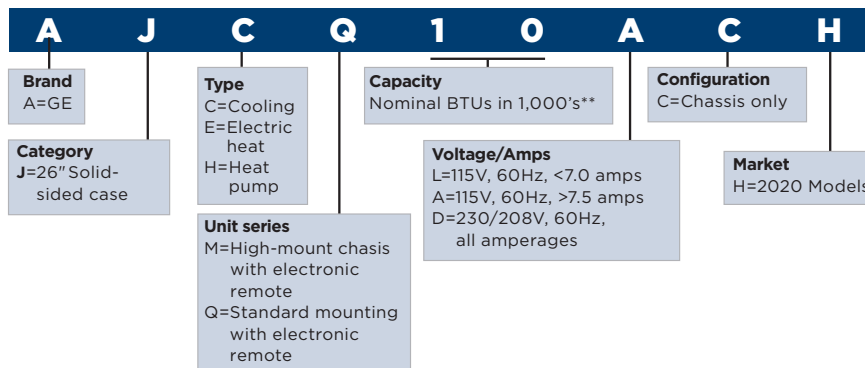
A J C Q 1 0 A C H

Brand
A=GE

Category
J=26" Solid-sided case

Type
C=Cooling
E=Electric heat
H=Heat pump

Unit series
M=High-mount chasis with electronic remote
Q=Standard mounting with electronic remote

Capacity
Nominal BTUs in 1,000's**

Voltage/Amps
L=115V, 60Hz, <7.0 amps
A=115V, 60Hz, >7.5 amps
D=230/208V, 60Hz, all amperages

Configuration
C=Chassis only

Market
H=2020 Models